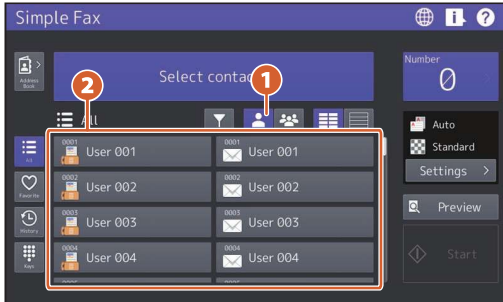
Simple Fax

Address Book

Select contac

1

2

All

Number

0

0001
User 001

0001
User 001

0002
User 002

0002
User 002

0003
User 003

0003
User 003

0004
User 004

0004
User 004

All

Favorite

History

Keys

Auto

Standard

Settings >

Preview

Start